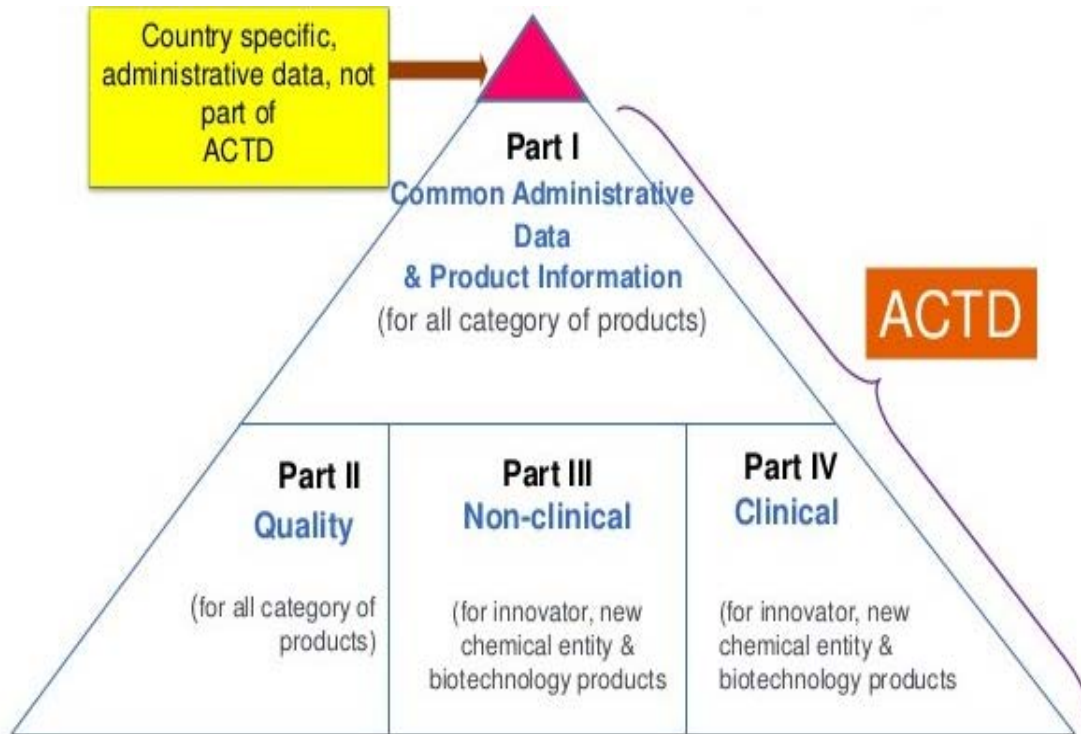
Country specific, administrative data, not part of ACTD

Part I
Common Administrative Data
& Product Information
(for all category of products)

ACTD

Part II
Quality

(for all category of products)

Part III
Non-clinical

(for innovator, new chemical entity & biotechnology products

Part IV
Clinical

(for innovator, new chemical entity & biotechnology products